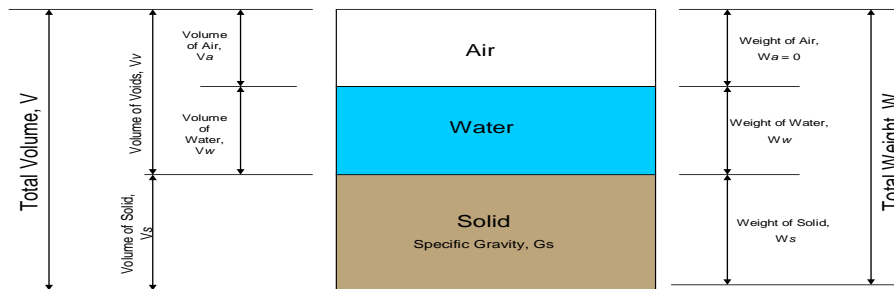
Total Volume, V

Volume of Voids, Vv

Volume of Air, Va

Volume of Water, Vw

Volume of Solid, Vs

Air

Water

Solid

Specific Gravity, Gs

Weight of Air, Wa = 0

Weight of Water, Ww

Weight of Solid, Ws

Total Weight, W